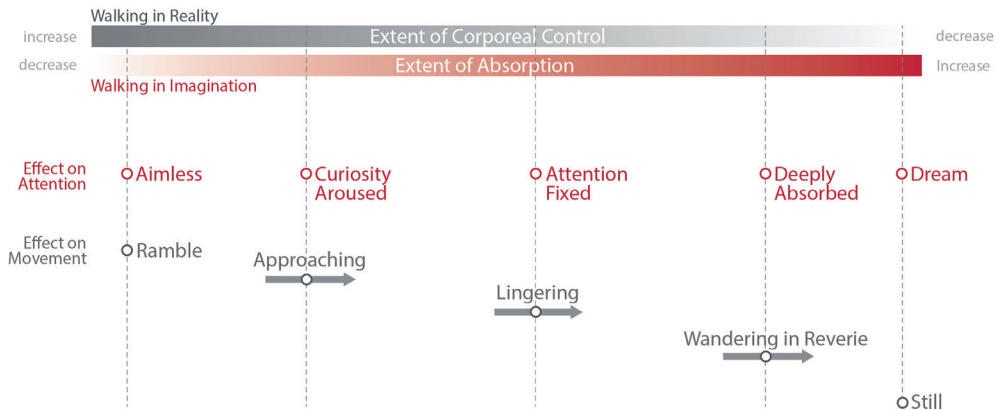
Walking in Reality

increase Extent of Corporeal Control decrease

decrease Extent of Absorption Increase

Walking in Imagination

Effect on Attention

Aimless

Curiosity Aroused

Attention Fixed

Deeply Absorbed

Dream

Effect on Movement

Ramble

Approaching

Lingering

Wandering in Reverie

Still